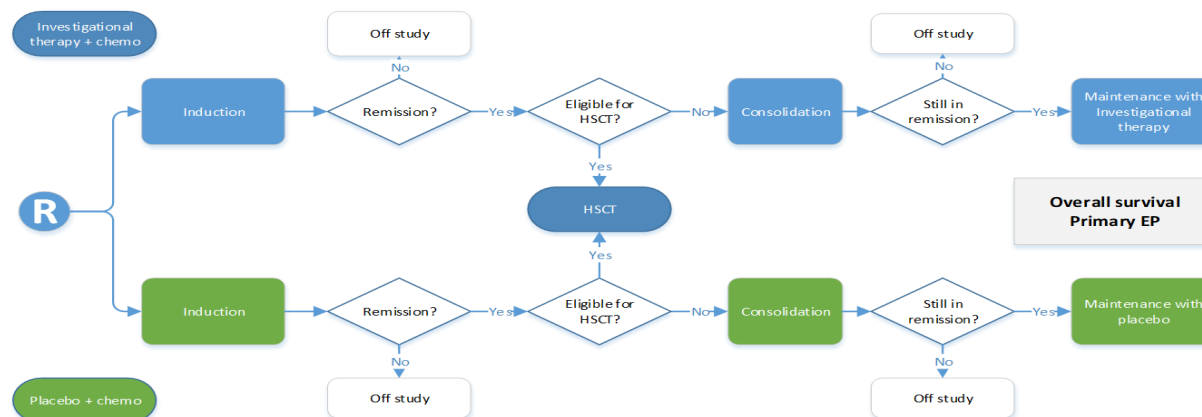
Investigational therapy + chemo

Off study

No

Induction

Remission?

Yes

Eligible for HSCT?

No

Consolidation

Off study

No

Still in remission?

Yes

Maintenance with Investigational therapy

Yes

R

HSCT

Overall survival
Primary EP

Yes

Induction

Remission?

Yes

Eligible for HSCT?

No

Consolidation

Still in remission?

Yes

Maintenance with placebo

No

No

Placebo + chemo

Off study

Off study